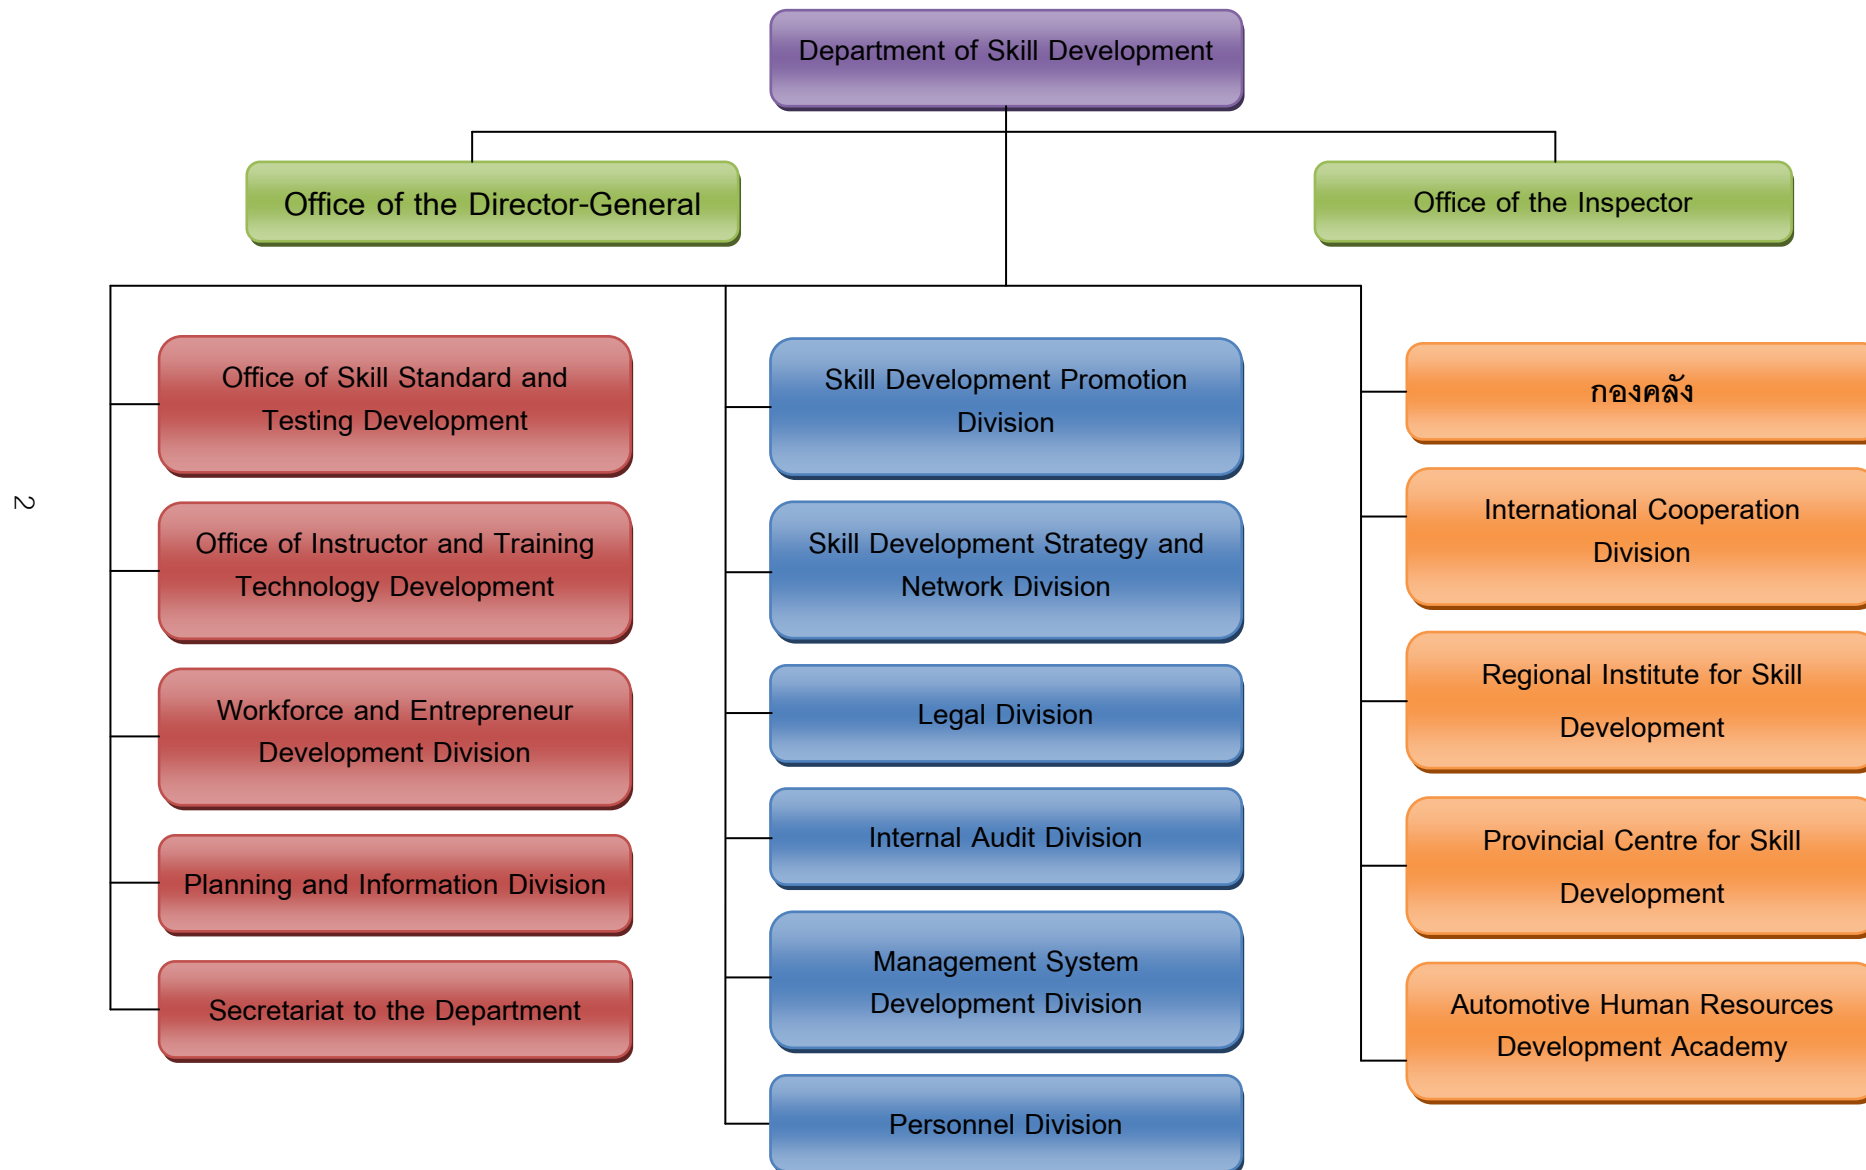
Department of Skill Development

Office of the Director-General

Office of the Inspector

2

Office of Skill Standard and Testing Development

Office of Instructor and Training Technology Development

Workforce and Entrepreneur Development Division

Planning and Information Division

Secretariat to the Department

Skill Development Promotion Division

Skill Development Strategy and Network Division

Legal Division

Internal Audit Division

Management System Development Division

Personnel Division

กองคลัง

International Cooperation Division

Regional Institute for Skill Development

Provincial Centre for Skill Development

Automotive Human Resources Development Academy